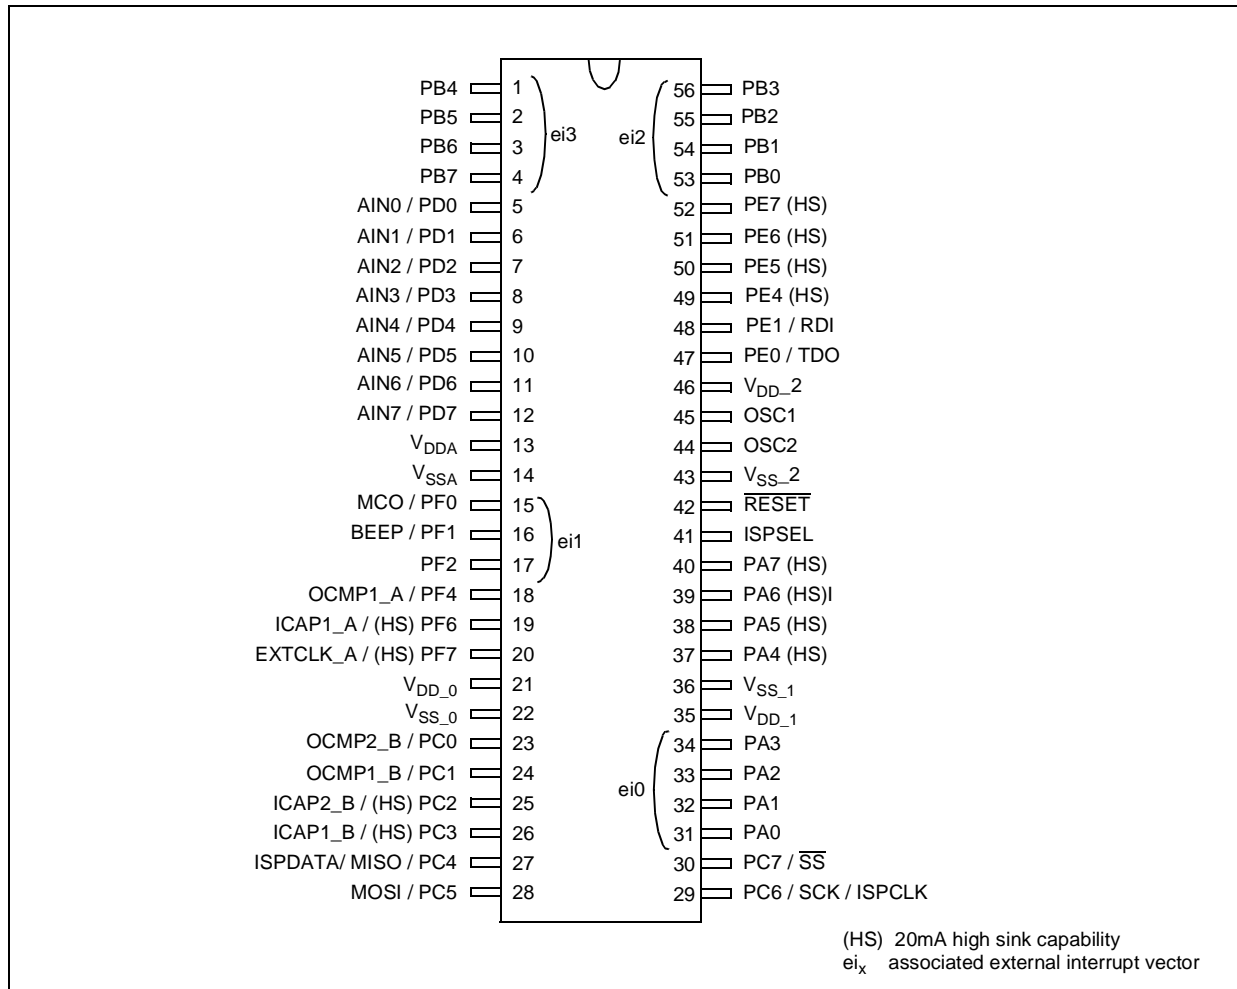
PB4 1
PB5 2
PB6 3
PB7 4
ei3
AIN0 / PD0 5
AIN1 / PD1 6
AIN2 / PD2 7
AIN3 / PD3 8
AIN4 / PD4 9
AIN5 / PD5 10
AIN6 / PD6 11
AIN7 / PD7 12
$V_{DDA}$ 13
$V_{SSA}$ 14
MCO / PF0 15
BEEP / PF1 16
PF2 17
ei1
OCMP1_A / PF4 18
ICAP1_A / (HS) PF6 19
EXTCLK_A / (HS) PF7 20
$V_{DD\_0}$ 21
$V_{SS\_0}$ 22
OCMP2_B / PC0 23
OCMP1_B / PC1 24
ICAP2_B / (HS) PC2 25
ICAP1_B / (HS) PC3 26
ISPDATA/ MISO / PC4 27
MOSI / PC5 28

ei2
56 PB3
55 PB2
54 PB1
53 PB0
52 PE7 (HS)
51 PE6 (HS)
50 PE5 (HS)
49 PE4 (HS)
48 PE1 / RDI
47 PE0 / TDO
46 $V_{DD\_}2$
45 OSC1
44 OSC2
43 $V_{SS\_}2$
42 $\overline{RESET}$
41 ISPSEL
40 PA7 (HS)
39 PA6 (HS)I
38 PA5 (HS)
37 PA4 (HS)
36 $V_{SS\_1}$
35 $V_{DD\_1}$
ei0
34 PA3
33 PA2
32 PA1
31 PA0
30 PC7 / $\overline{SS}$
29 PC6 / SCK / ISPCLK

(HS) 20mA high sink capability
$ei_x$ associated external interrupt vector